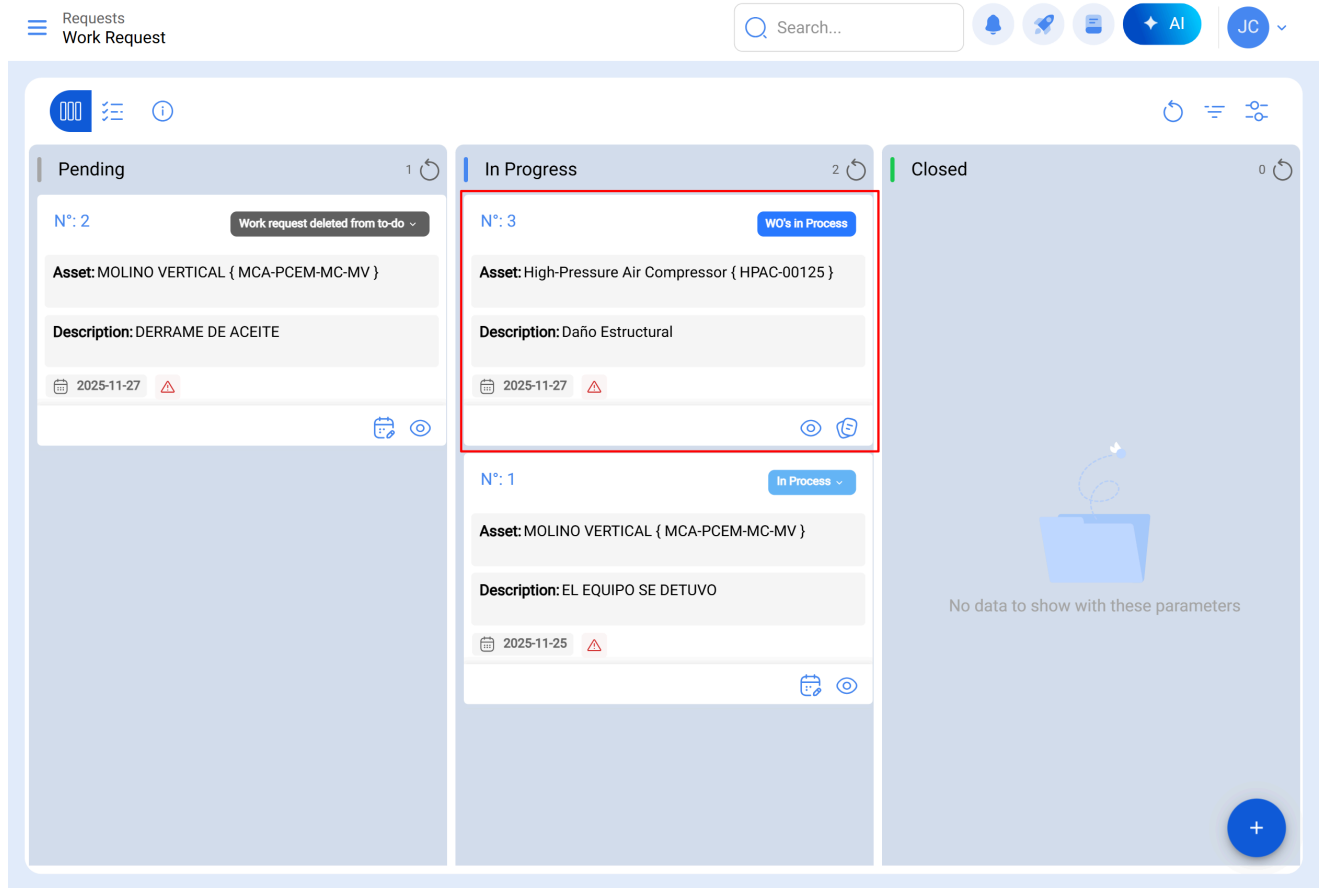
Requests
Work Request

Search...

AI

JC

Pending 1

N°: 2
Work request deleted from to-do

Asset: MOLINO VERTICAL { MCA-PCEM-MC-MV }

Description: DERRAME DE ACEITE

2025-11-27

In Progress 2

N°: 3
WO's in Process

Asset: High-Pressure Air Compressor { HPAC-00125 }

Description: Daño Estructural

2025-11-27

N°: 1
In Process

Asset: MOLINO VERTICAL { MCA-PCEM-MC-MV }

Description: EL EQUIPO SE DETUVO

2025-11-25

Closed 0

No data to show with these parameters

+